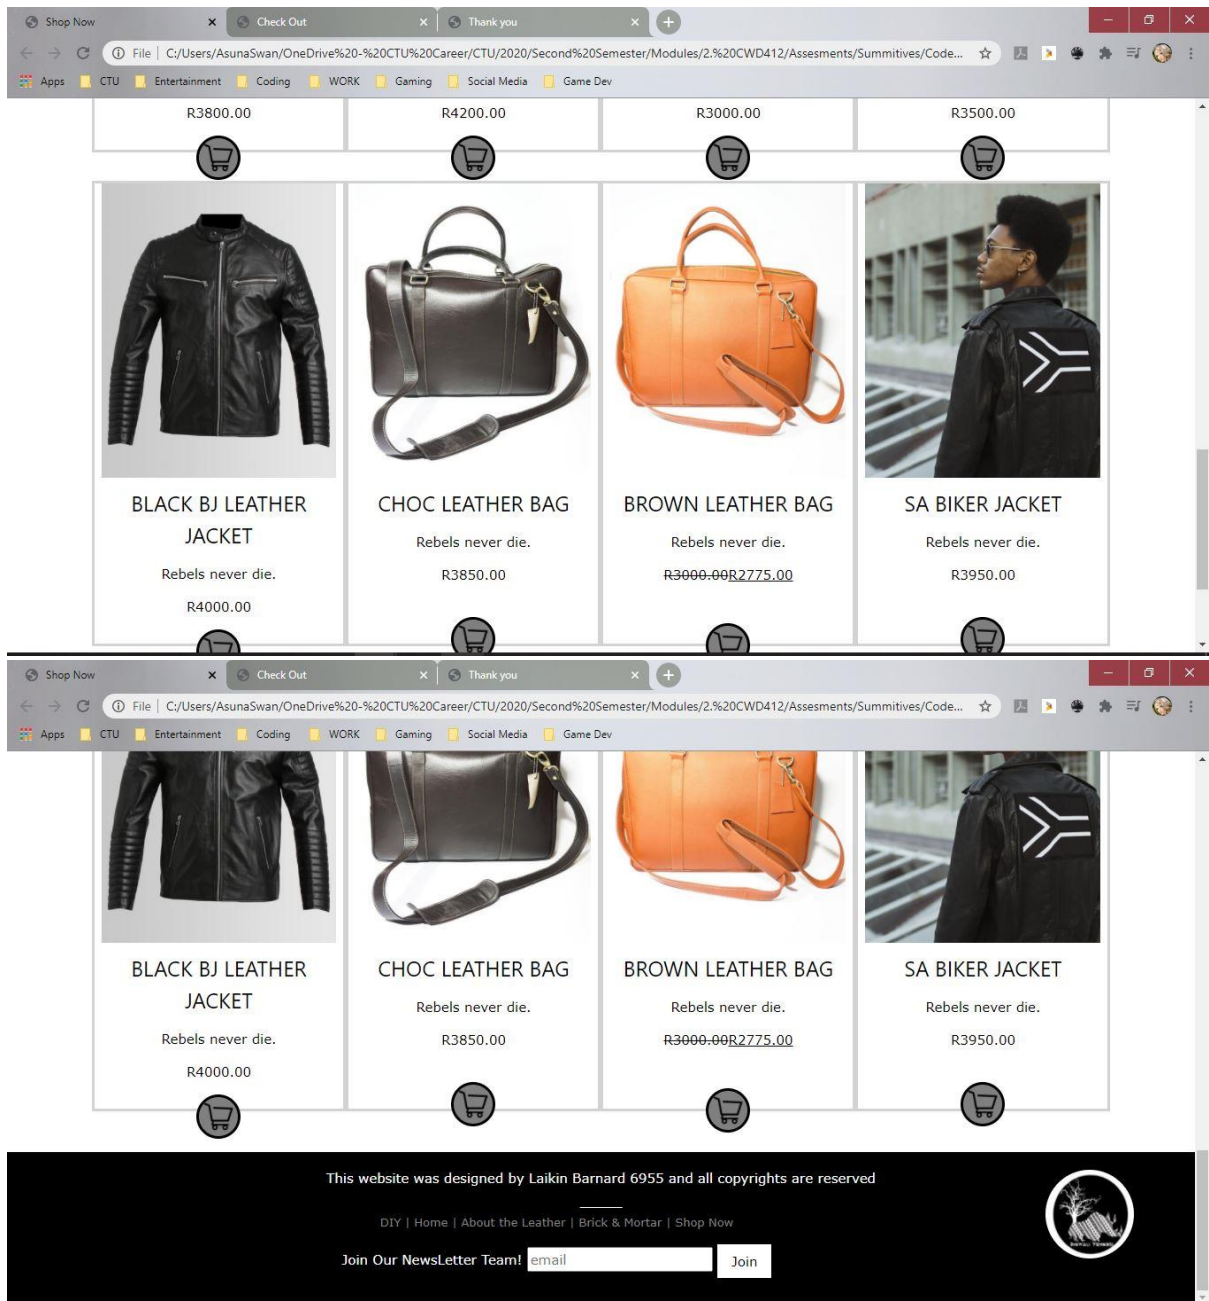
Shop Now × Check Out × Thank you × +

File | C:/Users/AsunaSwan/OneDrive%20-%20CTU%20Career/CTU/2020/Second%20Semester/Modules/2.%20CWD412/Assesments/Summitives/Code...

Apps CTU Entertainment Coding WORK Gaming Social Media Game Dev

R3800.00 R4200.00 R3000.00 R3500.00

BLACK BJ LEATHER JACKET

Rebels never die.

R4000.00

CHOC LEATHER BAG

Rebels never die.

R3850.00

BROWN LEATHER BAG

Rebels never die.

~~R3000.00~~R2775.00

SA BIKER JACKET

Rebels never die.

R3950.00

Shop Now × Check Out × Thank you × +

File | C:/Users/AsunaSwan/OneDrive%20-%20CTU%20Career/CTU/2020/Second%20Semester/Modules/2.%20CWD412/Assesments/Summitives/Code...

Apps CTU Entertainment Coding WORK Gaming Social Media Game Dev

BLACK BJ LEATHER JACKET

Rebels never die.

R4000.00

CHOC LEATHER BAG

Rebels never die.

R3850.00

BROWN LEATHER BAG

Rebels never die.

~~R3000.00~~R2775.00

SA BIKER JACKET

Rebels never die.

R3950.00

This website was designed by Laikin Barnard 6955 and all copyrights are reserved

DIY | Home | About the Leather | Brick & Mortar | Shop Now

Join Our NewsLetter Team! email Join